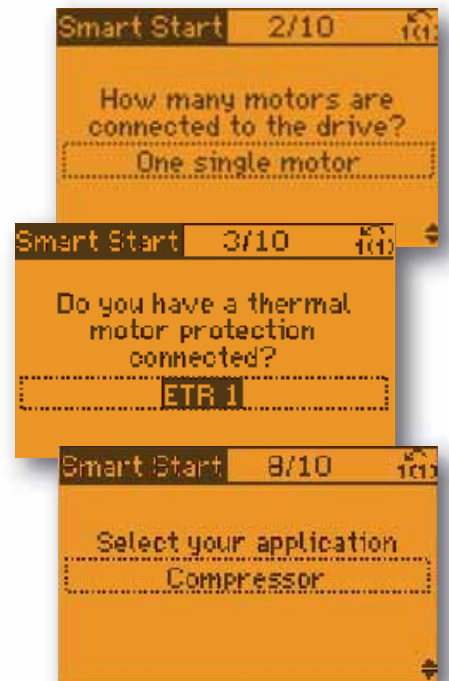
Smart Start 2/10

How many motors are connected to the drive?

One single motor

Smart Start 3/10

Do you have a thermal motor protection connected?

ETR 1

Smart Start 8/10

Select your application

Compressor